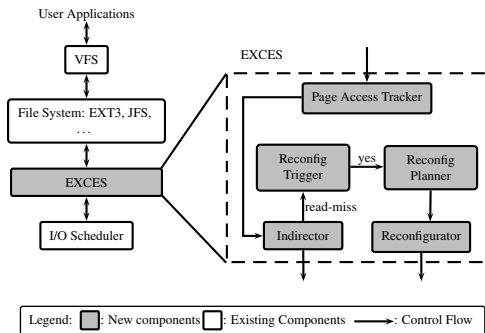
User Applications

VFS

File System: EXT3, JFS, ...

EXCES

I/O Scheduler

EXCES

Page Access Tracker

Reconfig Trigger

yes

Reconfig Planner

read-miss

Indirector

Reconfigurator

Legend: : New components : Existing Components : Control Flow